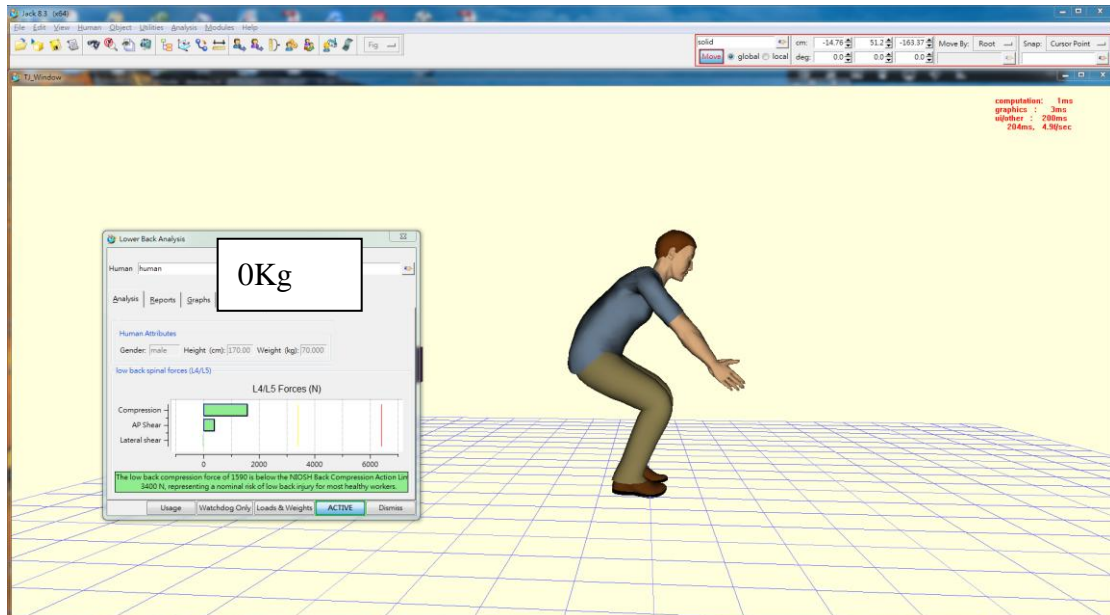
Jack 8.3 (x64)
File Edit View Human Object Utilities Analysis Modules Help
Fig
solid
cm: -14.76 51.2 -163.37 Move By: Root Snap: Cursor Point
Move global local deg: 0.0 0.0 0.0
TJ_Window
computation: 1ms
graphics : 3ms
ui/other : 200ms
204ms, 4.90/sec

Lower Back Analysis
0Kg
Human human
Analysis Reports Graphs
Human Attributes
Gender: male Height (cm): 170.00 Weight (kg): 70.000
low back spinal forces (L4/L5)
L4/L5 Forces (N)
Compression
AP Shear
Lateral shear
0 2000 4000 6000
The low back compression force of 1590 is below the NIOSH Back Compression Action Lin 3400 N, representing a nominal risk of low back injury for most healthy workers.
Usage Watchdog Only Loads & Weights ACTIVE Dismiss